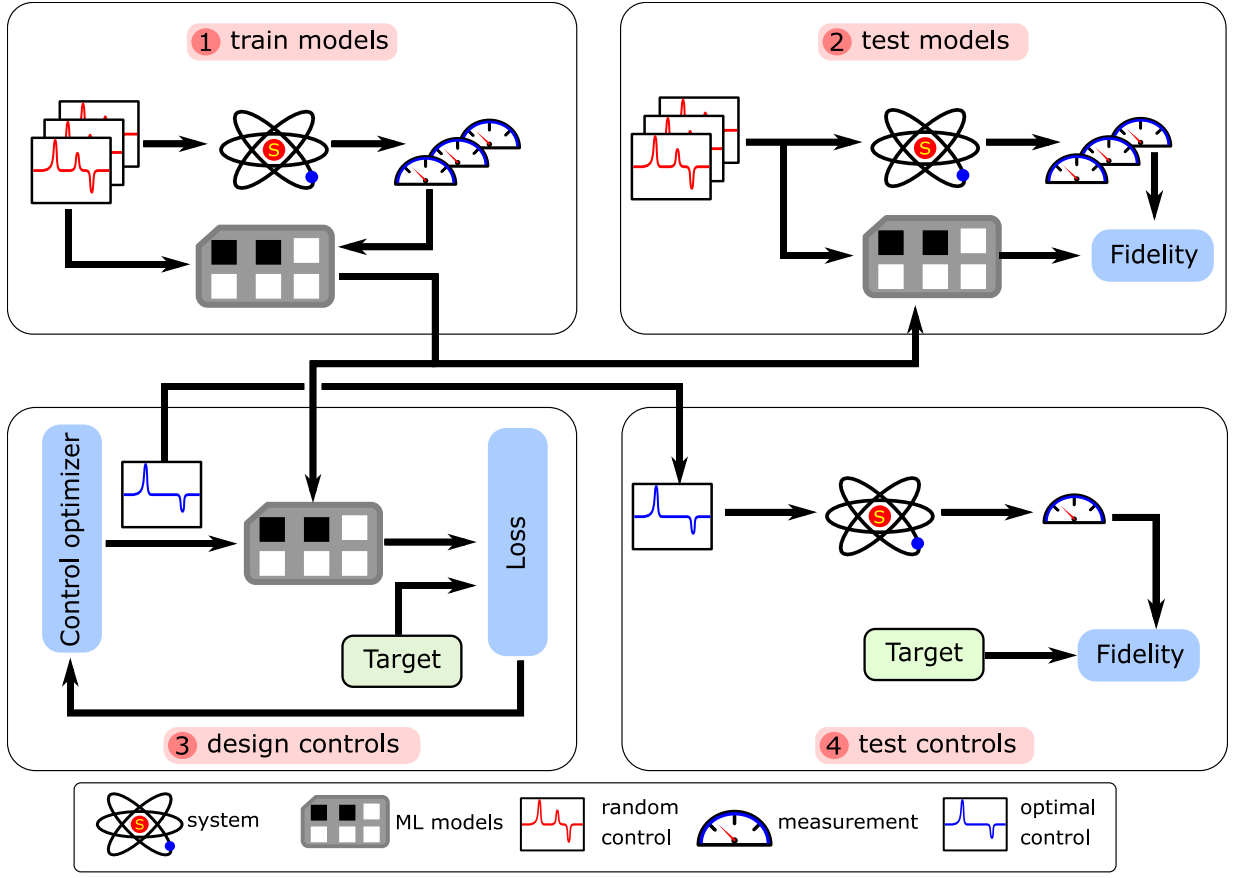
1 train models

2 test models

S

S

Fidelity

Control optimizer

Loss

Target

3 design controls

S

Target

Fidelity

4 test controls

S system

ML models

random control

measurement

optimal control